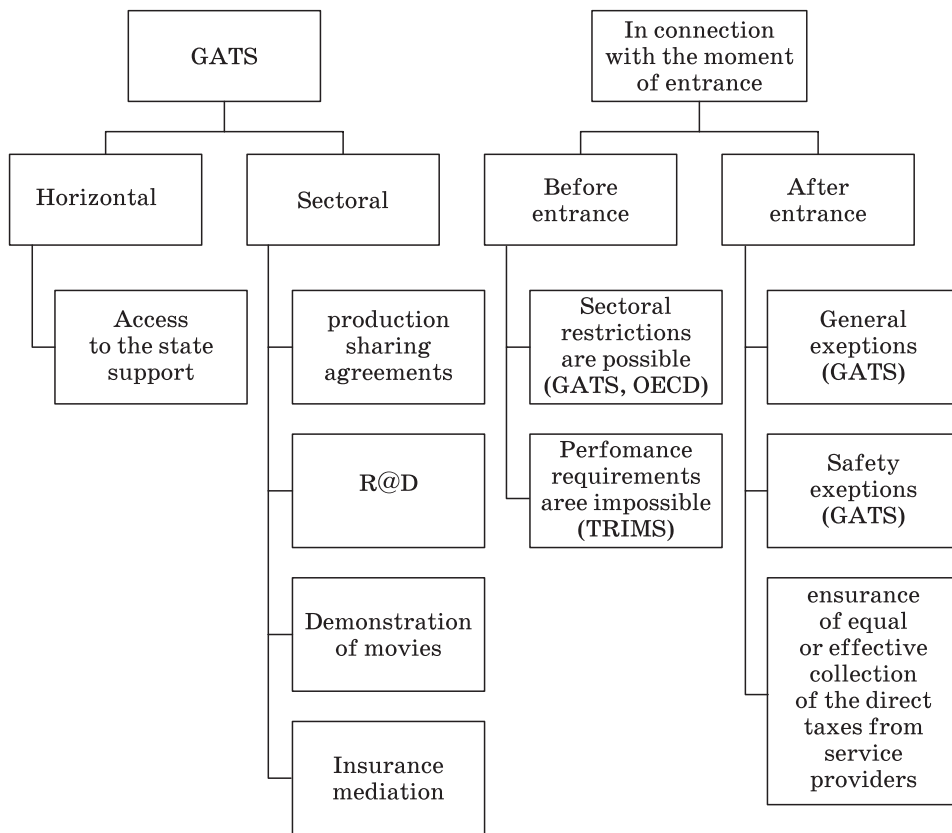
GATS

Horizontal

Access to the state support

Sectoral

production sharing agreements

R@D

Demonstration of movies

Insurance mediation

In connection with the moment of entrance

Before entrance

Sectoral restrictions are possible (GATS, OECD)

Perfomance requirements aree impossible (TRIMS)

After entrance

General exeptions (GATS)

Safety exeptions (GATS)

ensurance of equal or effective collection of the direct taxes from service providers